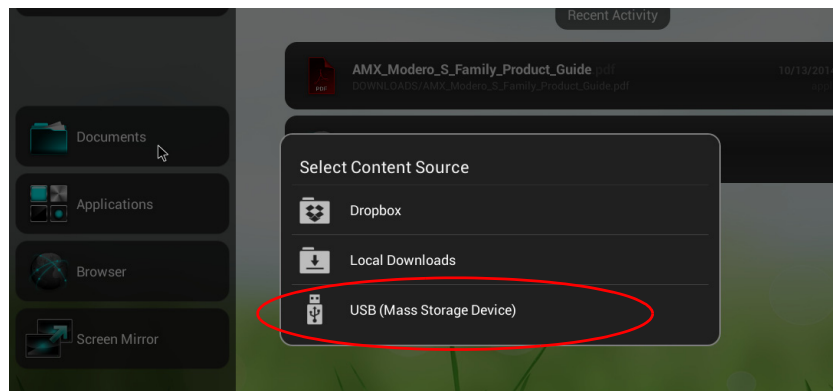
Recent Activity

AMX_Modero_S_Family_Product_Guide.pdf
DOWNLOADS/AMX_Modero_S_Family_Product_Guide.pdf
10/13/201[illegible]

PDF

Documents

Applications

Browser

Screen Mirror

Select Content Source

Dropbox

Local Downloads

USB (Mass Storage Device)